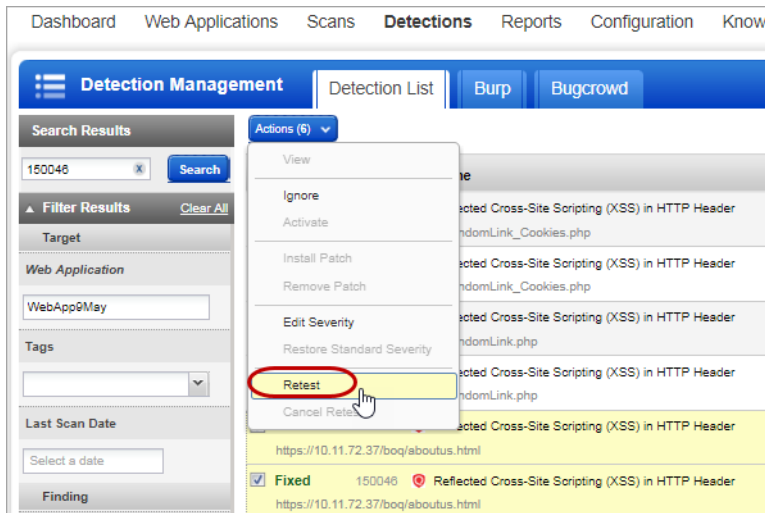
Dashboard Web Applications Scans Detections Reports Configuration Know

Detection Management

Detection List Burp Bugcrowd

Search Results

150046 Search

Filter Results Clear All

Target

Web Application

WebApp9May

Tags

Last Scan Date

Select a date

Finding

Actions (6)

View

Ignore

Activate

Install Patch

Remove Patch

Edit Severity

Restore Standard Severity

Retest

Cancel Retest

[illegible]e

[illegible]lected Cross-Site Scripting (XSS) in HTTP Header

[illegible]ndomLink_Cookies.php

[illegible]lected Cross-Site Scripting (XSS) in HTTP Header

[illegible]ndomLink_Cookies.php

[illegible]lected Cross-Site Scripting (XSS) in HTTP Header

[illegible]ndomLink.php

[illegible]lected Cross-Site Scripting (XSS) in HTTP Header

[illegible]ndomLink.php

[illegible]lected Cross-Site Scripting (XSS) in HTTP Header

https://10.11.72.37/boq/aboutus.html

Fixed 150046 Reflected Cross-Site Scripting (XSS) in HTTP Header

https://10.11.72.37/boq/aboutus.html